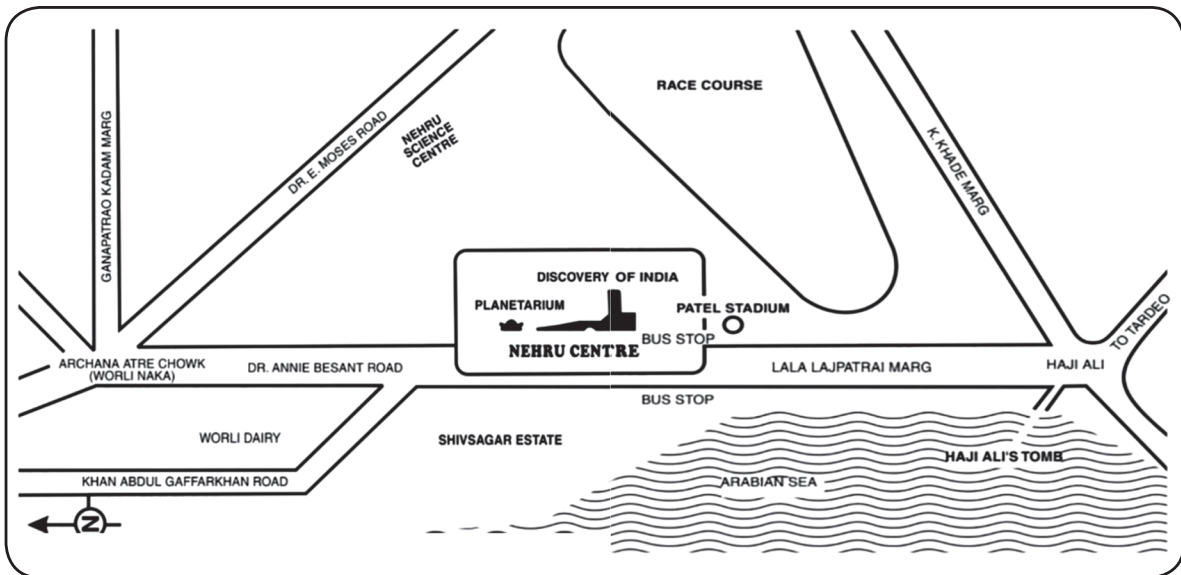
RACE COURSE

GANAPATRAO KADAM MARG

DR. E. MOSES ROAD

NEHRU SCIENCE CENTRE

K. KHADE MARG

DISCOVERY OF INDIA

PLANETARIUM

PATEL STADIUM

NEHRU CENTRE

BUS STOP

TO TARDEO

ARCHANA ATRE CHOWK (WORLI NAKA)

DR. ANNIE BESANT ROAD

LALA LAJPATRAI MARG

HAJI ALI

BUS STOP

WORLI DAIRY

SHIVSAGAR ESTATE

HAJI ALI'S TOMB

KHAN ABDUL GAFFARKHAN ROAD

ARABIAN SEA

N